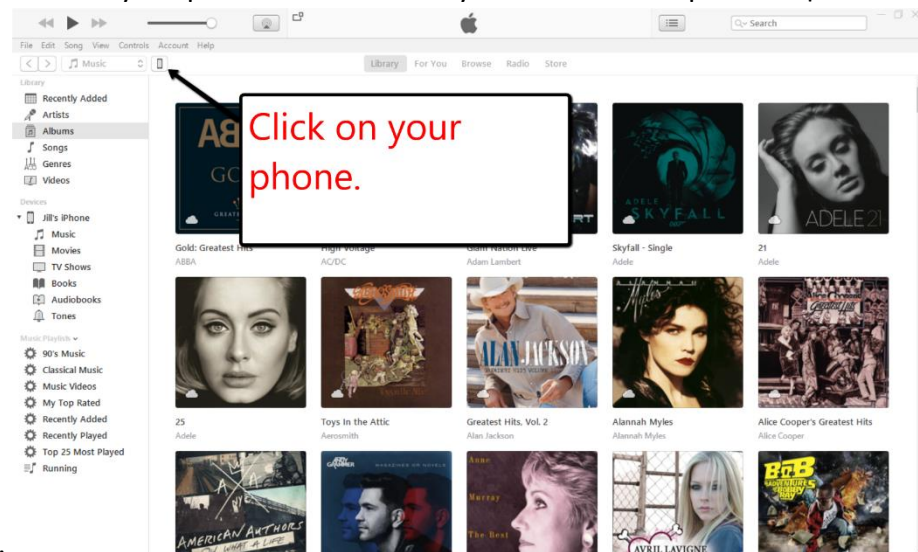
Search

File Edit Song View Controls Account Help

Music

Library For You Browse Radio Store

Library
Recently Added
Artists
Albums
Songs
Genres
Videos

Devices
Jill's iPhone
Music
Movies
TV Shows
Books
Audiobooks
Tones

Music Playlists
90's Music
Classical Music
Music Videos
My Top Rated
Recently Added
Recently Played
Top 25 Most Played
Running

Click on your phone.

ABBA
GO
ADELE SKYFALL
ADELE 21

Gold: Greatest Hits
ABBA
High Voltage
AC/DC
Glam Nation Live
Adam Lambert
Skyfall - Single
Adele
21
Adele

ALAN JACKSON
Myles

25
Adele
Toys In the Attic
Aerosmith
Greatest Hits, Vol. 2
Alan Jackson
Alannah Myles
Alannah Myles
Alice Cooper's Greatest Hits
Alice Cooper

AMERICAN AUTHORS
Anne Murray The Best
AVRIL LAVIGNE
B.o.B